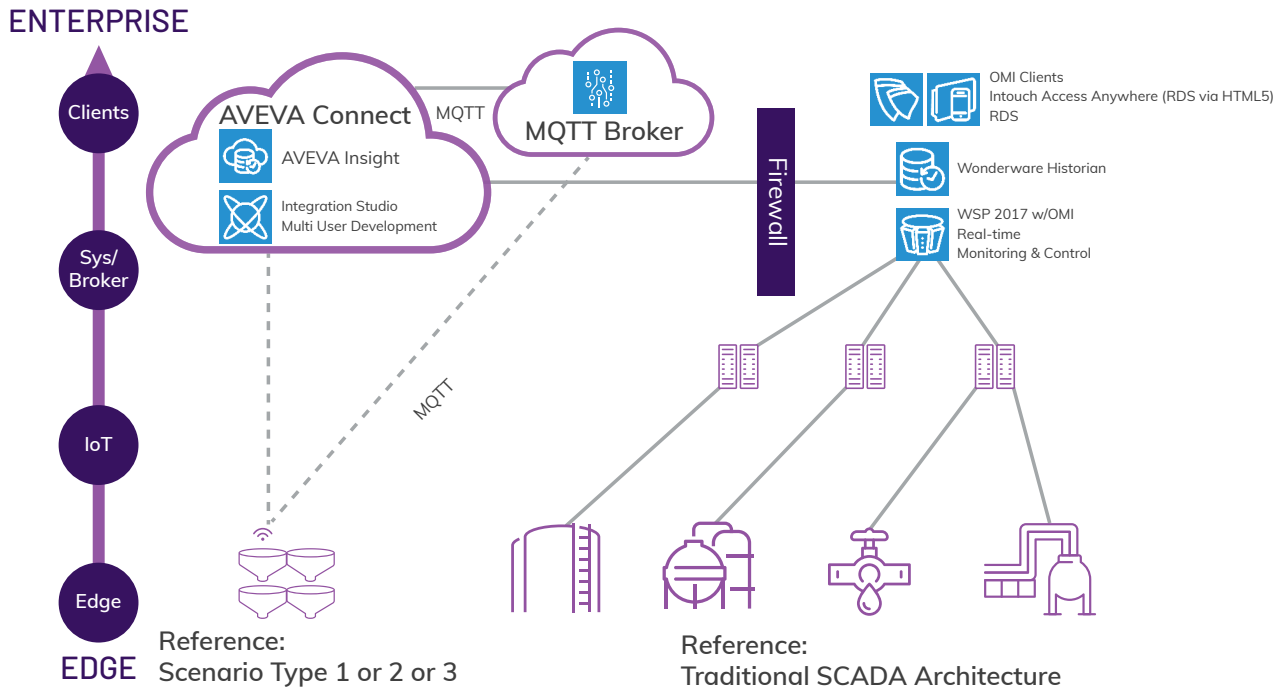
ENTERPRISE

Clients

Sys/ Broker

IoT

Edge

EDGE

AVEVA Connect

AVEVA Insight

Integration Studio
Multi User Development

MQTT

MQTT Broker

Firewall

OMI Clients
Intouch Access Anywhere (RDS via HTML5)
RDS

Wonderware Historian

WSP 2017 w/OMI
Real-time
Monitoring & Control

MQTT

Reference:
Scenario Type 1 or 2 or 3

Reference:
Traditional SCADA Architecture